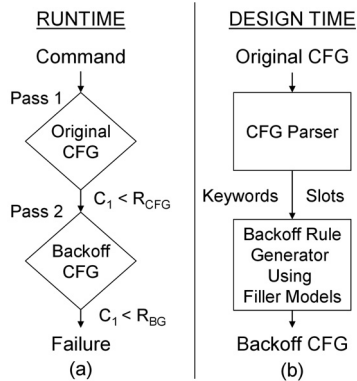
RUNTIME

Command

Pass 1

Original CFG

$C_1 < R_{CFG}$

Pass 2

Backoff CFG

$C_1 < R_{BG}$

Failure

(a)

DESIGN TIME

Original CFG

CFG Parser

Keywords

Slots

Backoff Rule Generator Using Filler Models

Backoff CFG

(b)